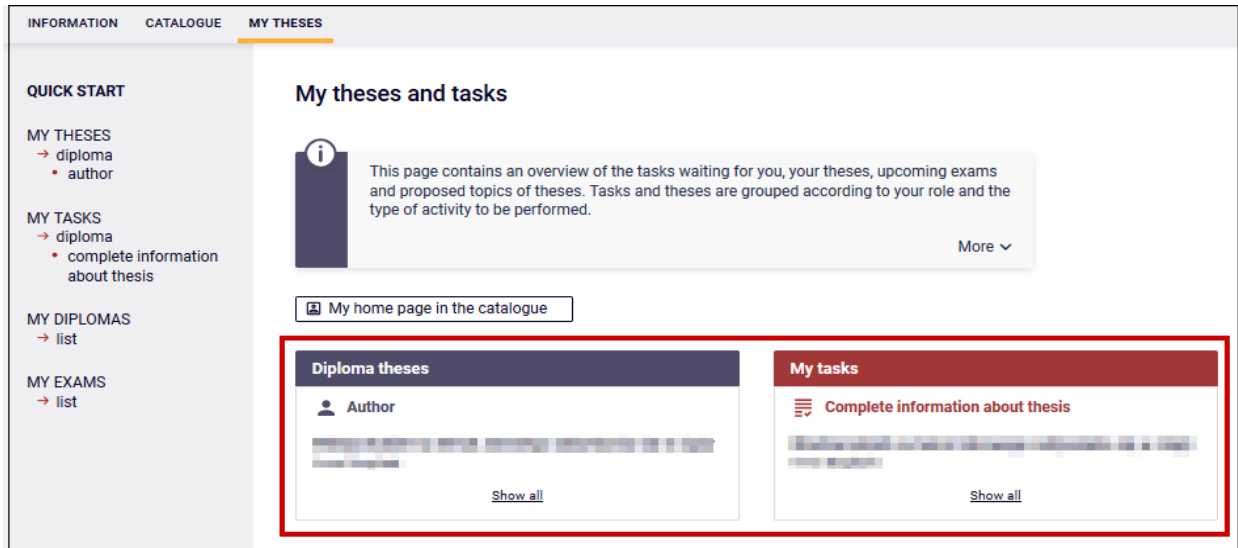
INFORMATION CATALOGUE MY THESES

QUICK START

MY THESES
→ diploma
• author

MY TASKS
→ diploma
• complete information about thesis

MY DIPLOMAS
→ list

MY EXAMS
→ list

My theses and tasks

This page contains an overview of the tasks waiting for you, your theses, upcoming exams and proposed topics of theses. Tasks and theses are grouped according to your role and the type of activity to be performed.

More

My home page in the catalogue

Diploma theses

Author

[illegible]

Show all

My tasks

Complete information about thesis

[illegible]

Show all